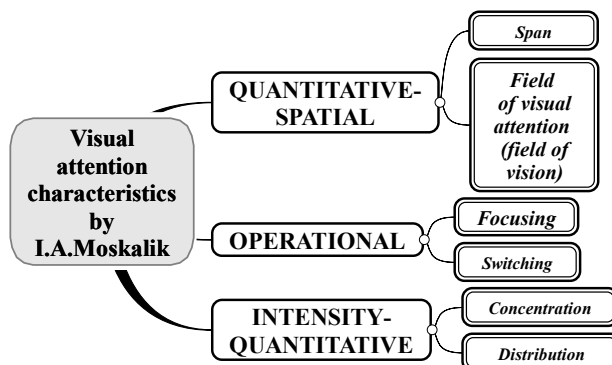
Visual attention characteristics by I.A.Moskalik

QUANTITATIVE-SPATIAL

Span

Field of visual attention (field of vision)

OPERATIONAL

Focusing

Switching

INTENSITY-QUANTITATIVE

Concentration

Distribution